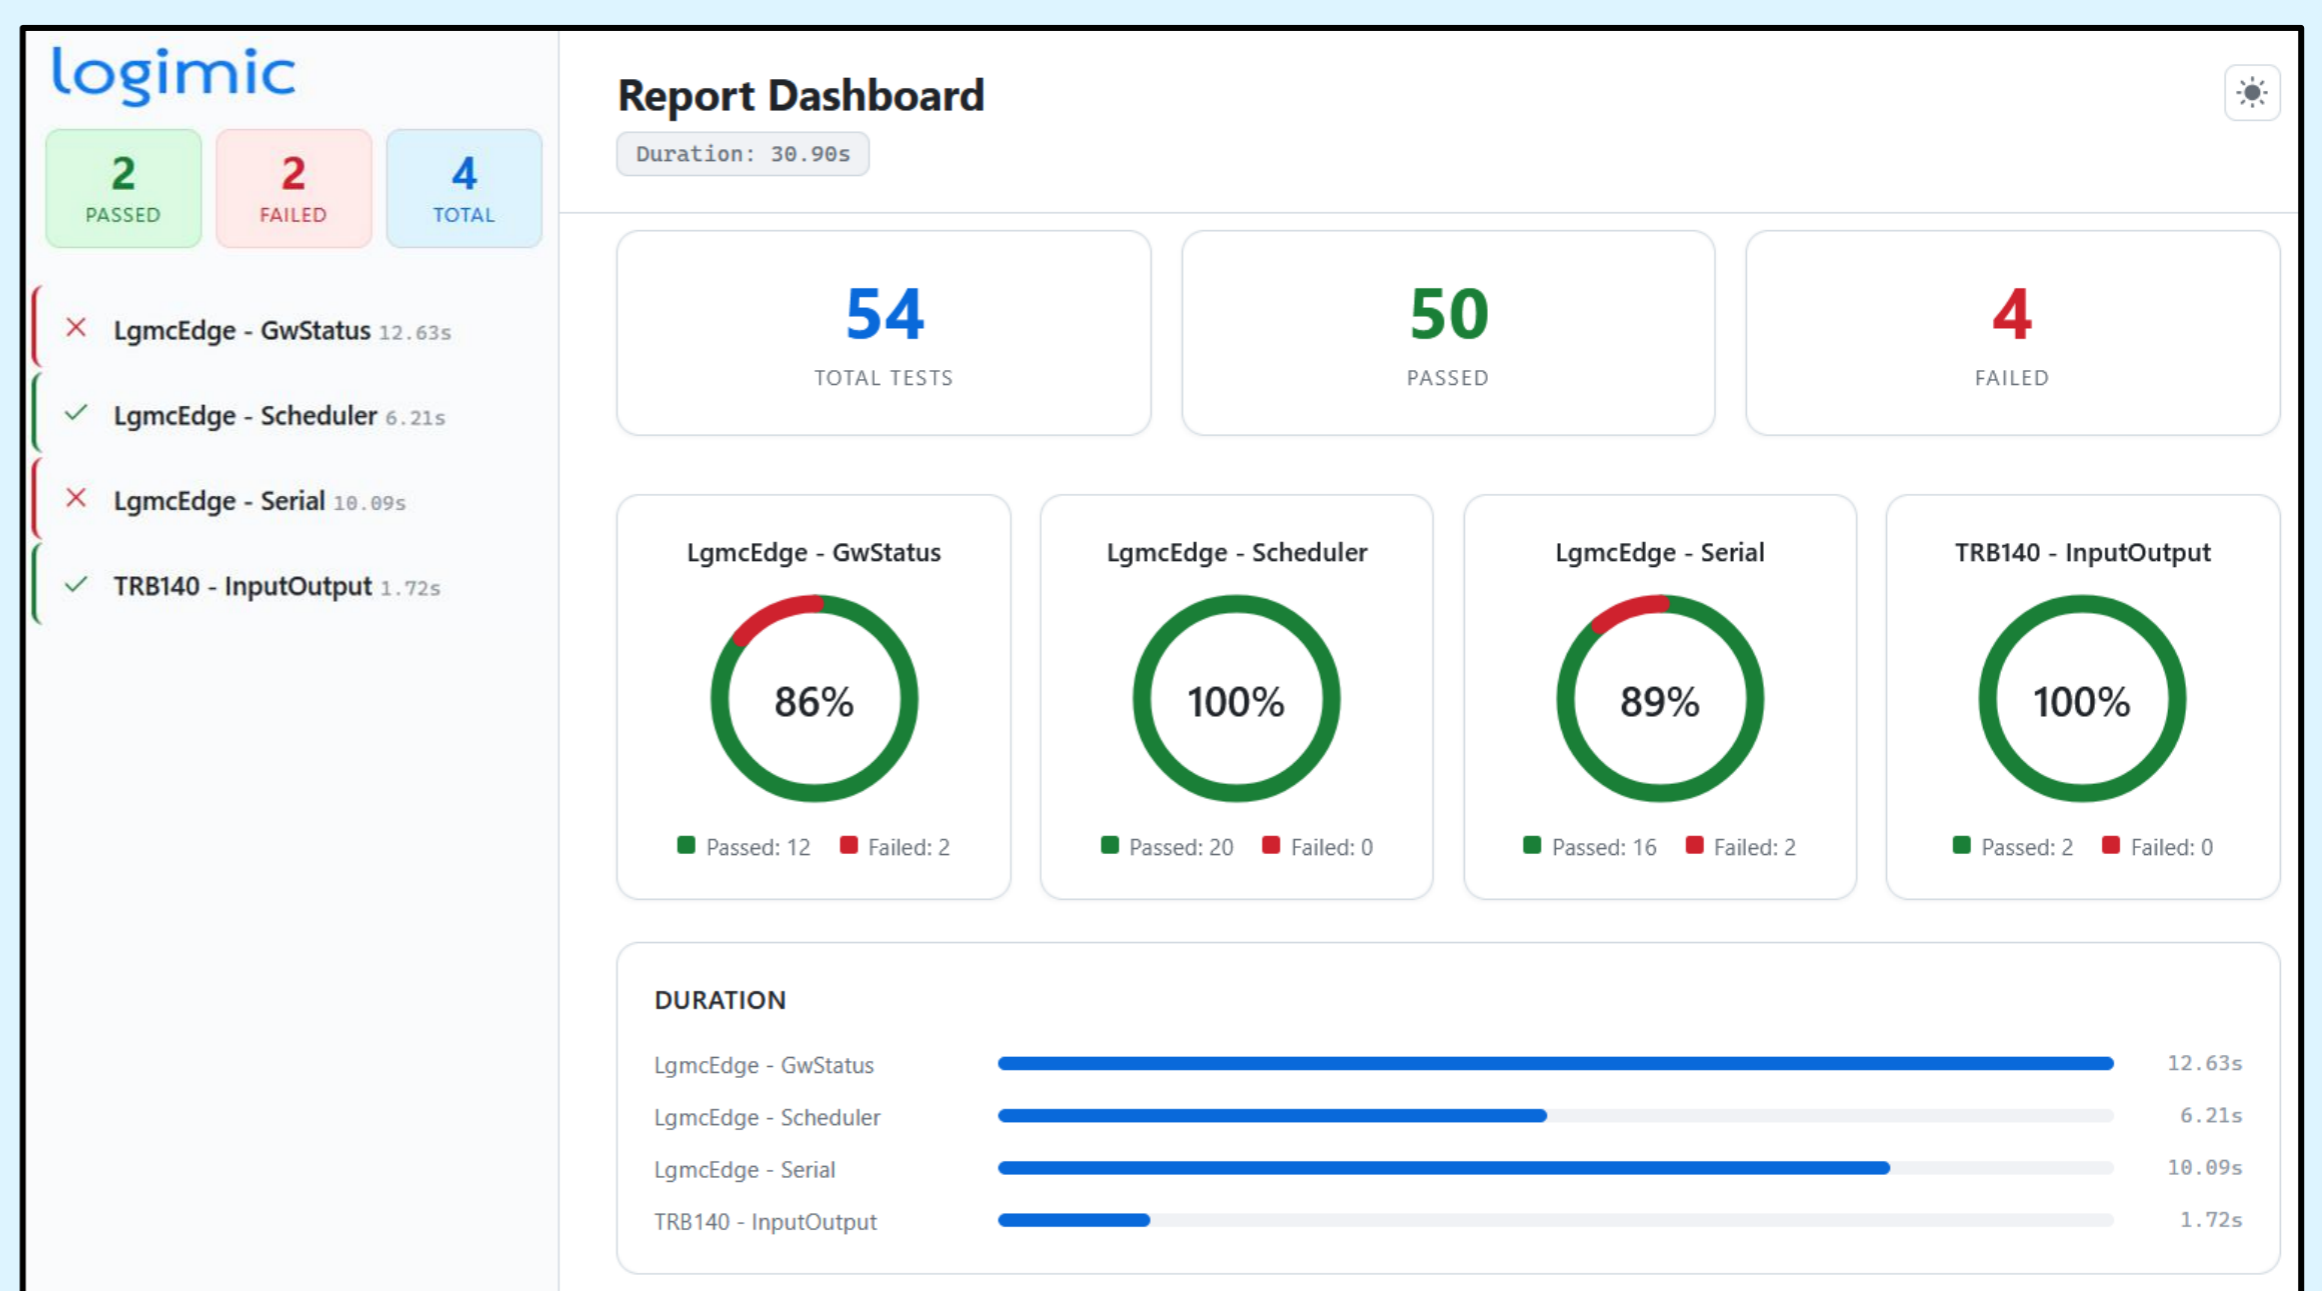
logimic

2
PASSED

2
FAILED

4
TOTAL

× LgmcEdge - GwStatus 12.63s

✓ LgmcEdge - Scheduler 6.21s

× LgmcEdge - Serial 10.09s

✓ TRB140 - InputOutput 1.72s

Report Dashboard

Duration: 30.90s

54
TOTAL TESTS

50
PASSED

4
FAILED

LgmcEdge - GwStatus
86%
Passed: 12 Failed: 2

LgmcEdge - Scheduler
100%
Passed: 20 Failed: 0

LgmcEdge - Serial
89%
Passed: 16 Failed: 2

TRB140 - InputOutput
100%
Passed: 2 Failed: 0

DURATION

LgmcEdge - GwStatus 12.63s
LgmcEdge - Scheduler 6.21s
LgmcEdge - Serial 10.09s
TRB140 - InputOutput 1.72s